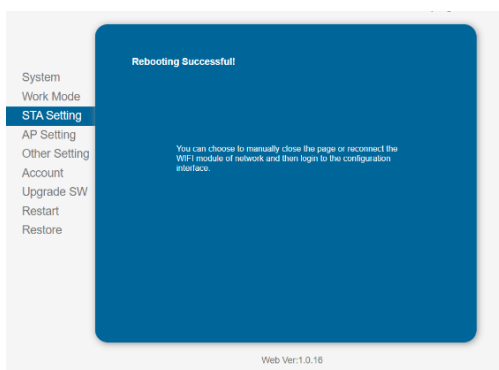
System
Work Mode
STA Setting
AP Setting
Other Setting
Account
Upgrade SW
Restart
Restore

Rebooting Successful!

You can choose to manually close the page or reconnect the WIFI module of network and then login to the configuration interface.

Web Ver:1.0.16